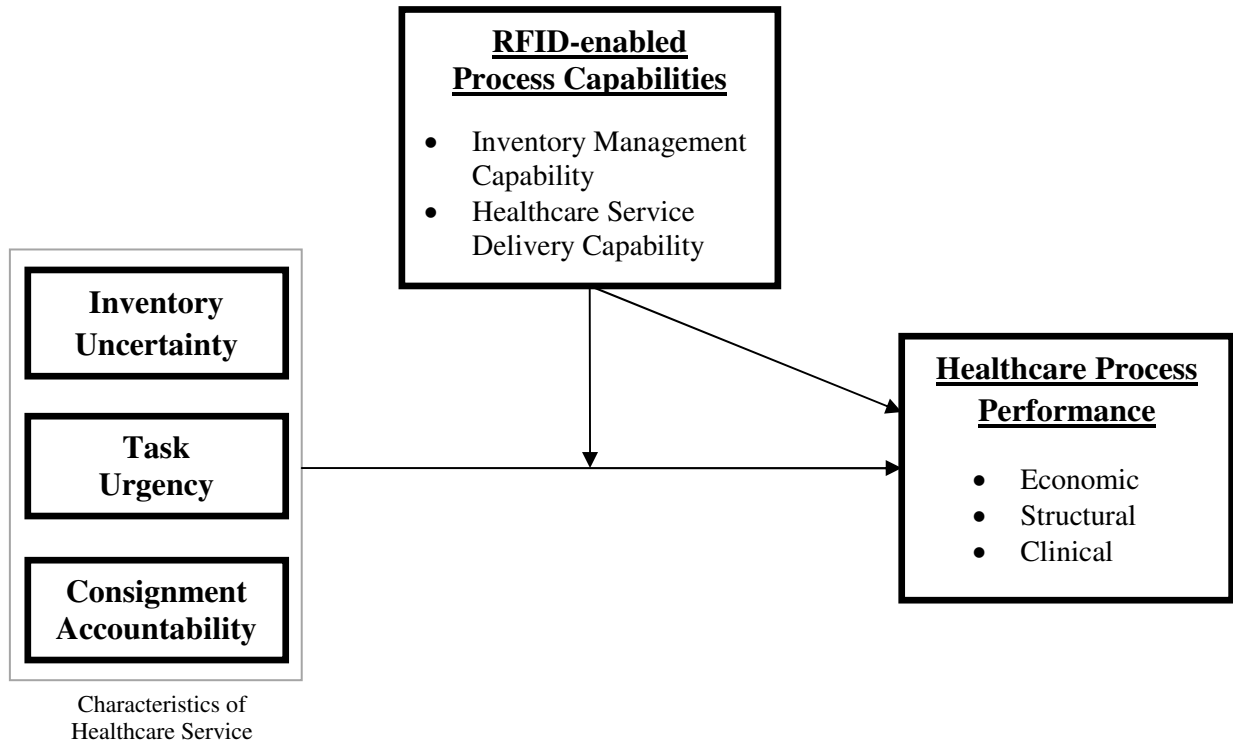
RFID-enabled Process Capabilities

- Inventory Management Capability
- Healthcare Service Delivery Capability

Inventory Uncertainty

Task Urgency

Consignment Accountability

Characteristics of Healthcare Service

Healthcare Process Performance

- Economic
- Structural
- Clinical